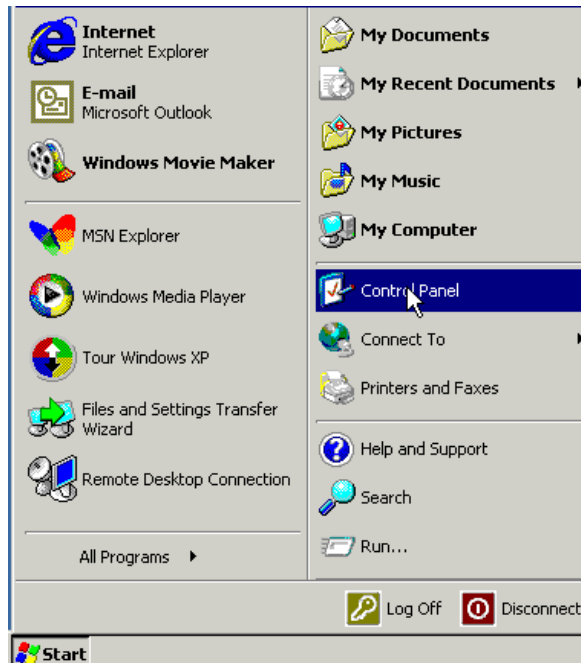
Internet
Internet Explorer

E-mail
Microsoft Outlook

Windows Movie Maker

MSN Explorer

Windows Media Player

Tour Windows XP

Files and Settings Transfer Wizard

Remote Desktop Connection

All Programs

My Documents

My Recent Documents

My Pictures

My Music

My Computer

Control Panel

Connect To

Printers and Faxes

Help and Support

Search

Run...

Log Off

Disconnect

Start